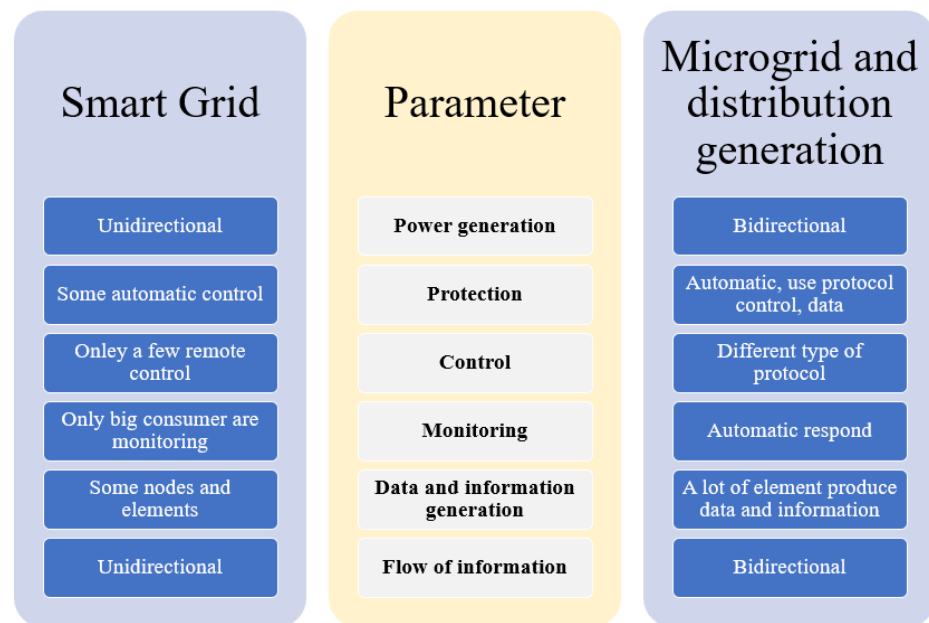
Smart Grid

Unidirectional

Some automatic control

Onley a few remote control

Only big consumer are monitoring

Some nodes and elements

Unidirectional

Parameter

Power generation

Protection

Control

Monitoring

Data and information generation

Flow of information

Microgrid and distribution generation

Bidirectional

Automatic, use protocol control, data

Different type of protocol

Automatic respond

A lot of element produce data and information

Bidirectional